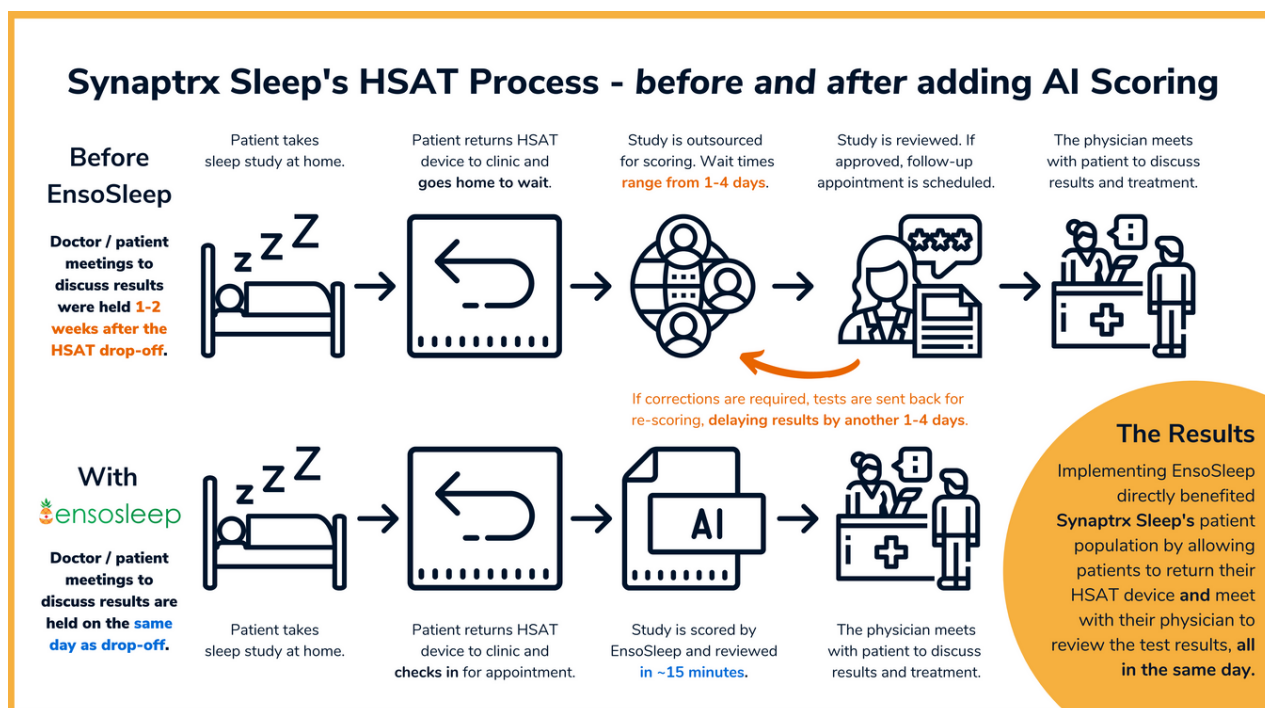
Synaptrx Sleep's HSAT Process - before and after adding AI Scoring

Before EnsoSleep

Doctor / patient meetings to discuss results were held 1-2 weeks after the HSAT drop-off.

Patient takes sleep study at home.

Patient returns HSAT device to clinic and goes home to wait.

Study is outsourced for scoring. Wait times range from 1-4 days.

Study is reviewed. If approved, follow-up appointment is scheduled.

The physician meets with patient to discuss results and treatment.

If corrections are required, tests are sent back for re-scoring, delaying results by another 1-4 days.

With ensosleep

Doctor / patient meetings to discuss results are held on the same day as drop-off.

AI

Patient takes sleep study at home.

Patient returns HSAT device to clinic and checks in for appointment.

Study is scored by EnsoSleep and reviewed in ~15 minutes.

The physician meets with patient to discuss results and treatment.

The Results

Implementing EnsoSleep directly benefited Synaptrx Sleep's patient population by allowing patients to return their HSAT device and meet with their physician to review the test results, all in the same day.